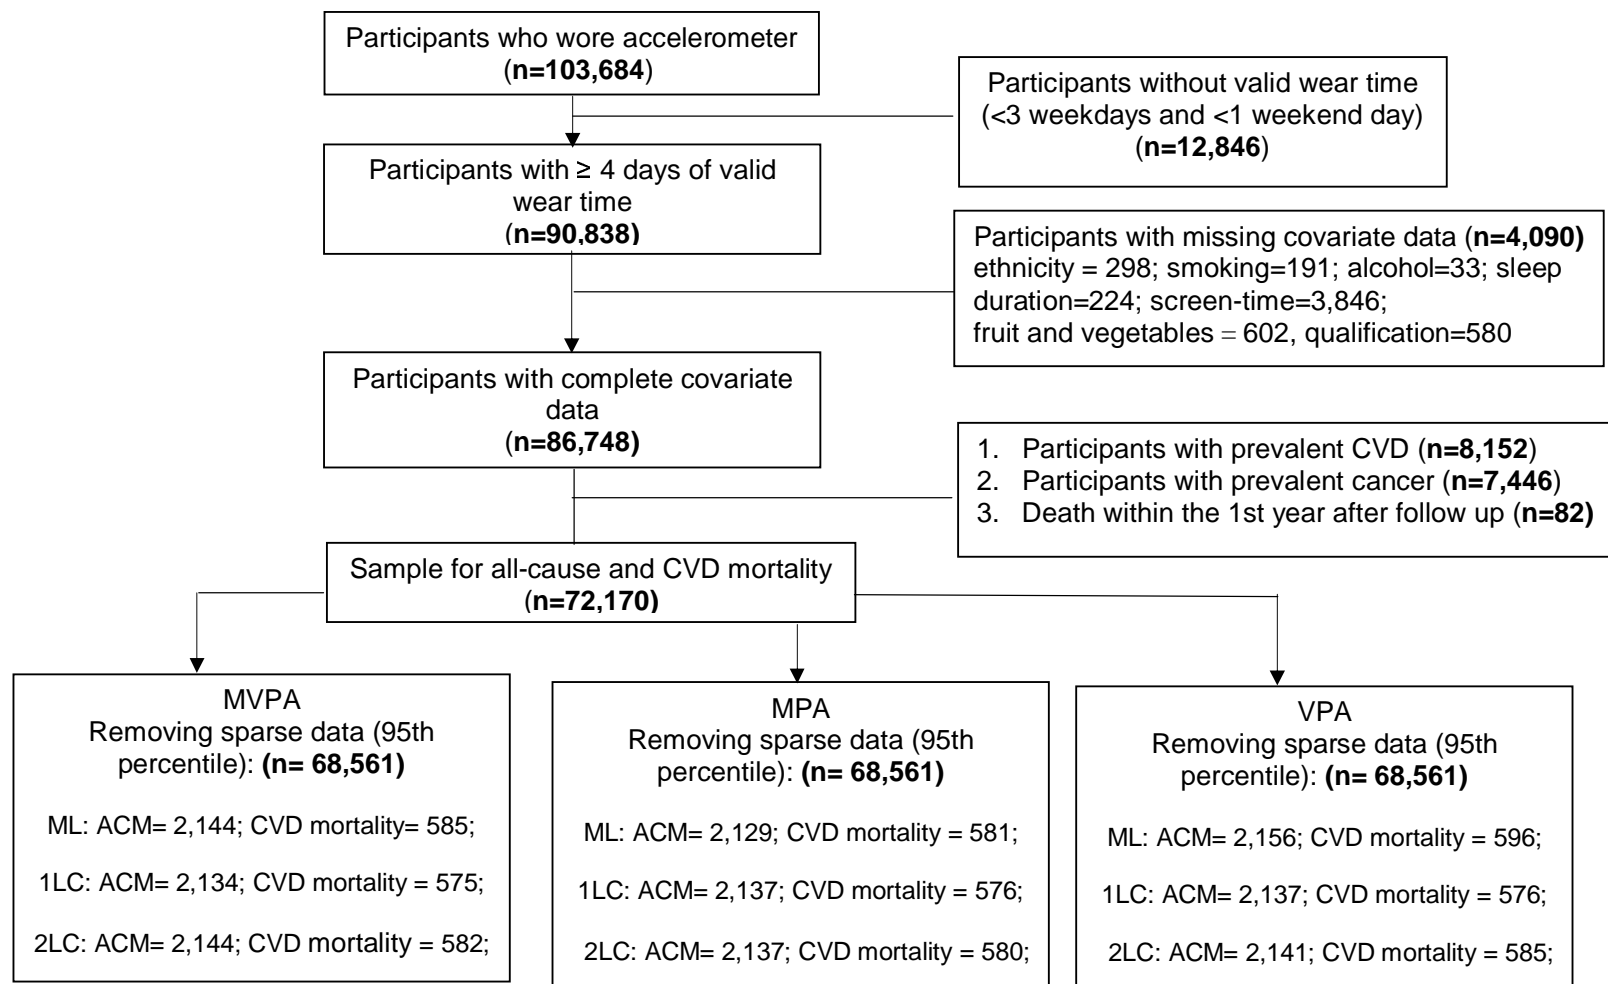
Participants who wore accelerometer
(**n=103,684**)

Participants without valid wear time
(<3 weekdays and <1 weekend day)
(**n=12,846**)

Participants with ≥ 4 days of valid wear time
(**n=90,838)**

Participants with missing covariate data (**n=4,090)**
ethnicity = 298; smoking=191; alcohol=33; sleep duration=224; screen-time=3,846;
fruit and vegetables = 602, qualification=580

Participants with complete covariate data
(**n=86,748)**

1. Participants with prevalent CVD (**n=8,152**)
2. Participants with prevalent cancer (**n=7,446**)
3. Death within the 1st year after follow up (**n=82)**

Sample for all-cause and CVD mortality
(**n=72,170)**

MVPA
Removing sparse data (95th percentile): **(n= 68,561)**

ML: ACM= 2,144; CVD mortality= 585;

1LC: ACM= 2,134; CVD mortality = 575;

2LC: ACM= 2,144; CVD mortality = 582;

MPA
Removing sparse data (95th percentile): **(n= 68,561)**

ML: ACM= 2,129; CVD mortality = 581;

1LC: ACM= 2,137; CVD mortality = 576;

2LC: ACM= 2,137; CVD mortality = 580;

VPA
Removing sparse data (95th percentile): **(n= 68,561)**

ML: ACM= 2,156; CVD mortality = 596;

1LC: ACM= 2,137; CVD mortality = 576;

2LC: ACM= 2,141; CVD mortality = 585;